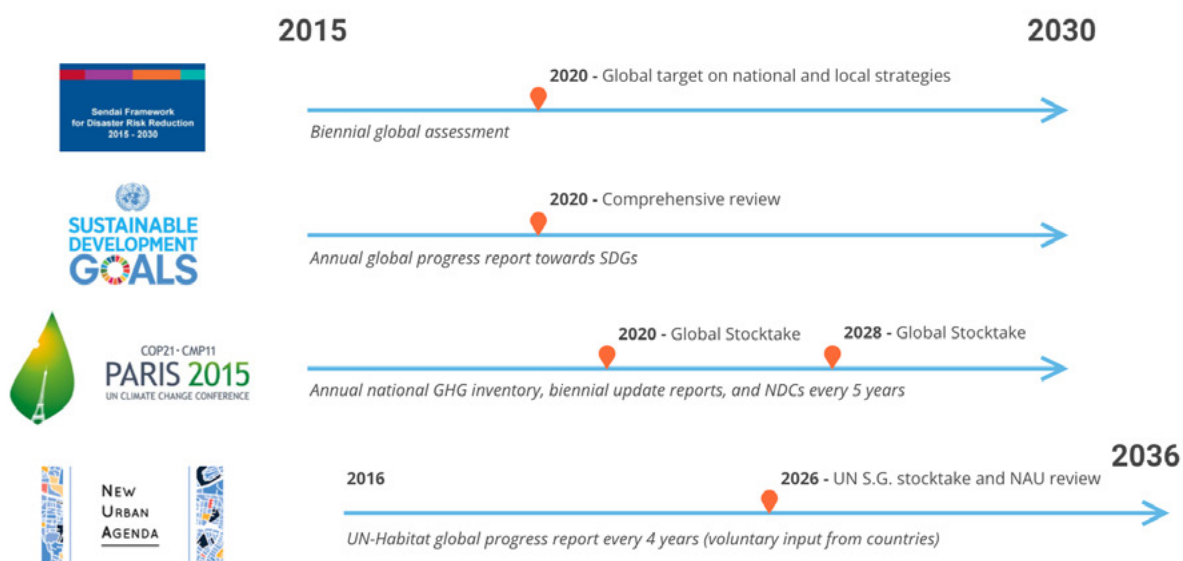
2015

2030

Sendai Framework for Disaster Risk Reduction 2015 - 2030

2020 - Global target on national and local strategies

Biennial global assessment

SUSTAINABLE DEVELOPMENT GOALS

2020 - Comprehensive review

Annual global progress report towards SDGs

COP21 · CMP11 PARIS 2015 UN CLIMATE CHANGE CONFERENCE

2020 - Global Stocktake

2028 - Global Stocktake

Annual national GHG inventory, biennial update reports, and NDCs every 5 years

NEW URBAN AGENDA

2036

2016

2026 - UN S.G. stocktake and NAU review

UN-Habitat global progress report every 4 years (voluntary input from countries)